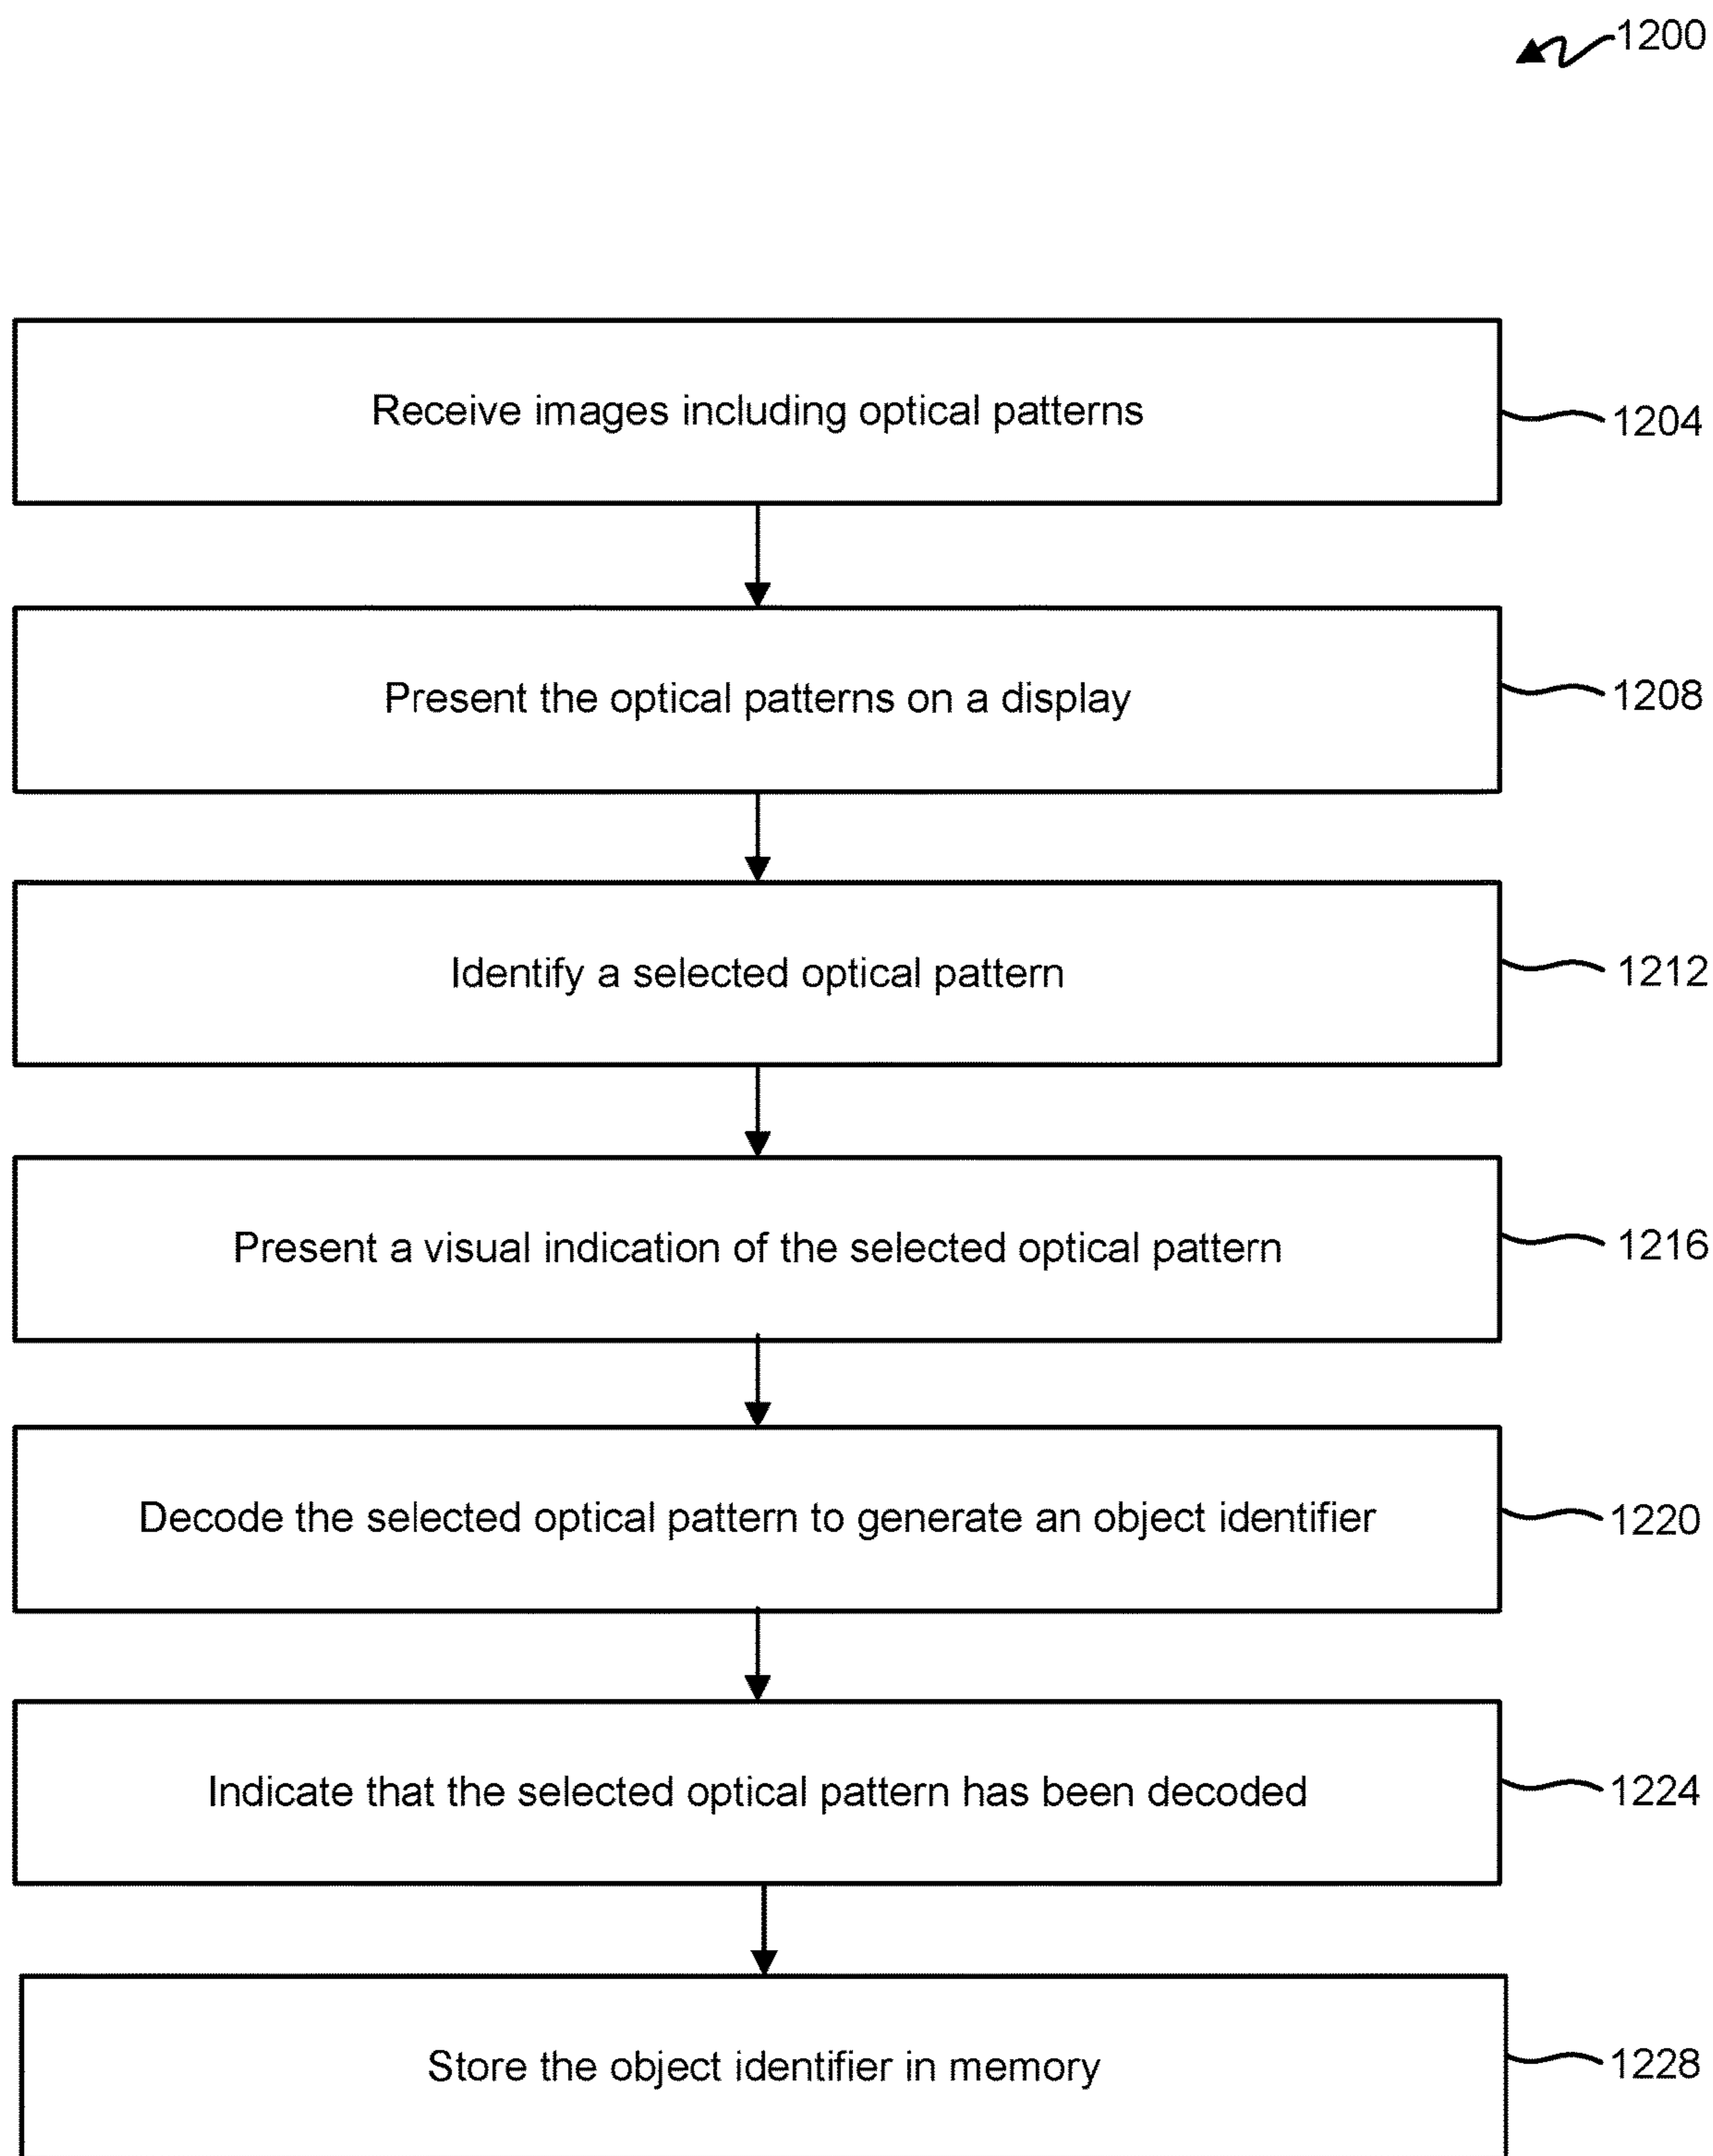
1200

Receive images including optical patterns

1204

Present the optical patterns on a display

1208

Identify a selected optical pattern

1212

Present a visual indication of the selected optical pattern

1216

Decode the selected optical pattern to generate an object identifier

1220

Indicate that the selected optical pattern has been decoded

1224

Store the object identifier in memory

1228